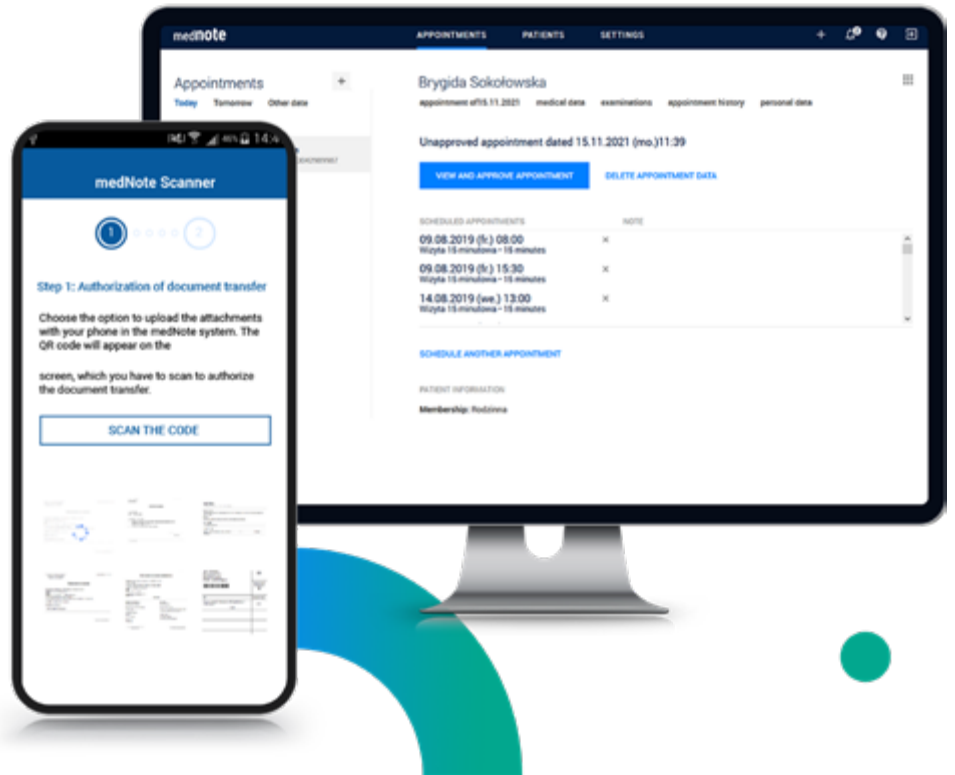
mednote

APPOINTMENTS PATIENTS SETTINGS

Appointments
Today Tomorrow Other date

Brygida Sokołowska
appointment of 15.11.2021 medical data examinations appointment history personal data

Unapproved appointment dated 15.11.2021 (mo.)11:39

VIEW AND APPROVE APPOINTMENT
DELETE APPOINTMENT DATA

SCHEDULED APPOINTMENTS NOTE
09.08.2019 (fr.) 08:00
Wizyta 15-minutowa • 15 minutes
09.08.2019 (fr.) 15:30
Wizyta 15-minutowa • 15 minutes
14.08.2019 (we.) 13:00
Wizyta 15-minutowa • 15 minutes

SCHEDULE ANOTHER APPOINTMENT

PATIENT INFORMATION
Membership: Rodzinna

14:4

medNote Scanner

1 2

Step 1: Authorization of document transfer

Choose the option to upload the attachments with your phone in the medNote system. The QR code will appear on the

screen, which you have to scan to authorize the document transfer.

SCAN THE CODE